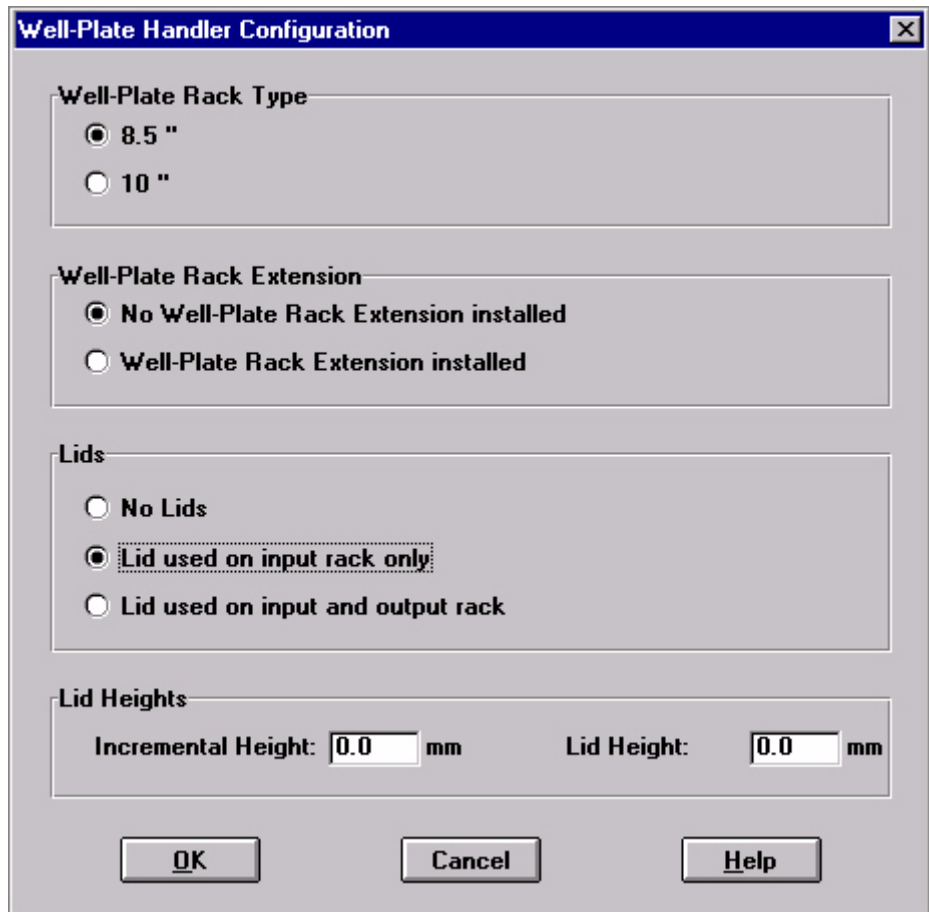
Well-Plate Handler Configuration

Well-Plate Rack Type

8.5 "

10 "

Well-Plate Rack Extension

No Well-Plate Rack Extension installed

Well-Plate Rack Extension installed

Lids

No Lids

Lid used on input rack only

Lid used on input and output rack

Lid Heights

Incremental Height: 0.0 mm

Lid Height: 0.0 mm

OK

Cancel

Help